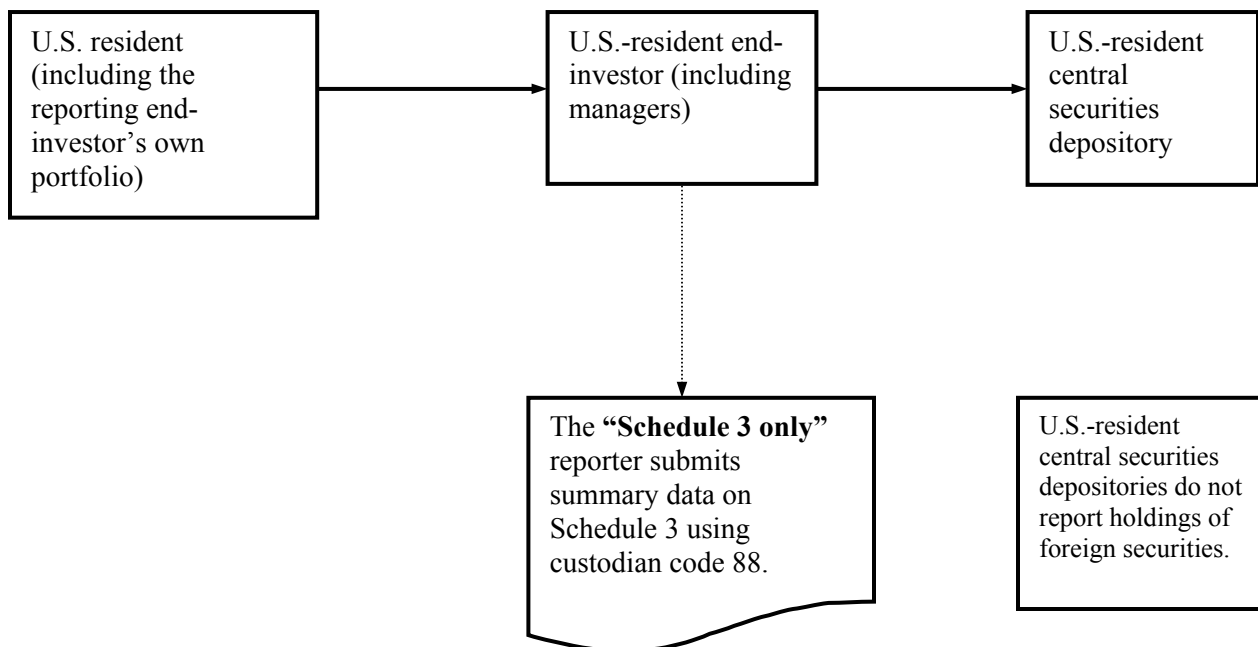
U.S. resident (including the reporting end-investor's own portfolio)

U.S.-resident end-investor (including managers)

U.S.-resident central securities depository

The **"Schedule 3 only"** reporter submits summary data on Schedule 3 using custodian code 88.

U.S.-resident central securities depositories do not report holdings of foreign securities.